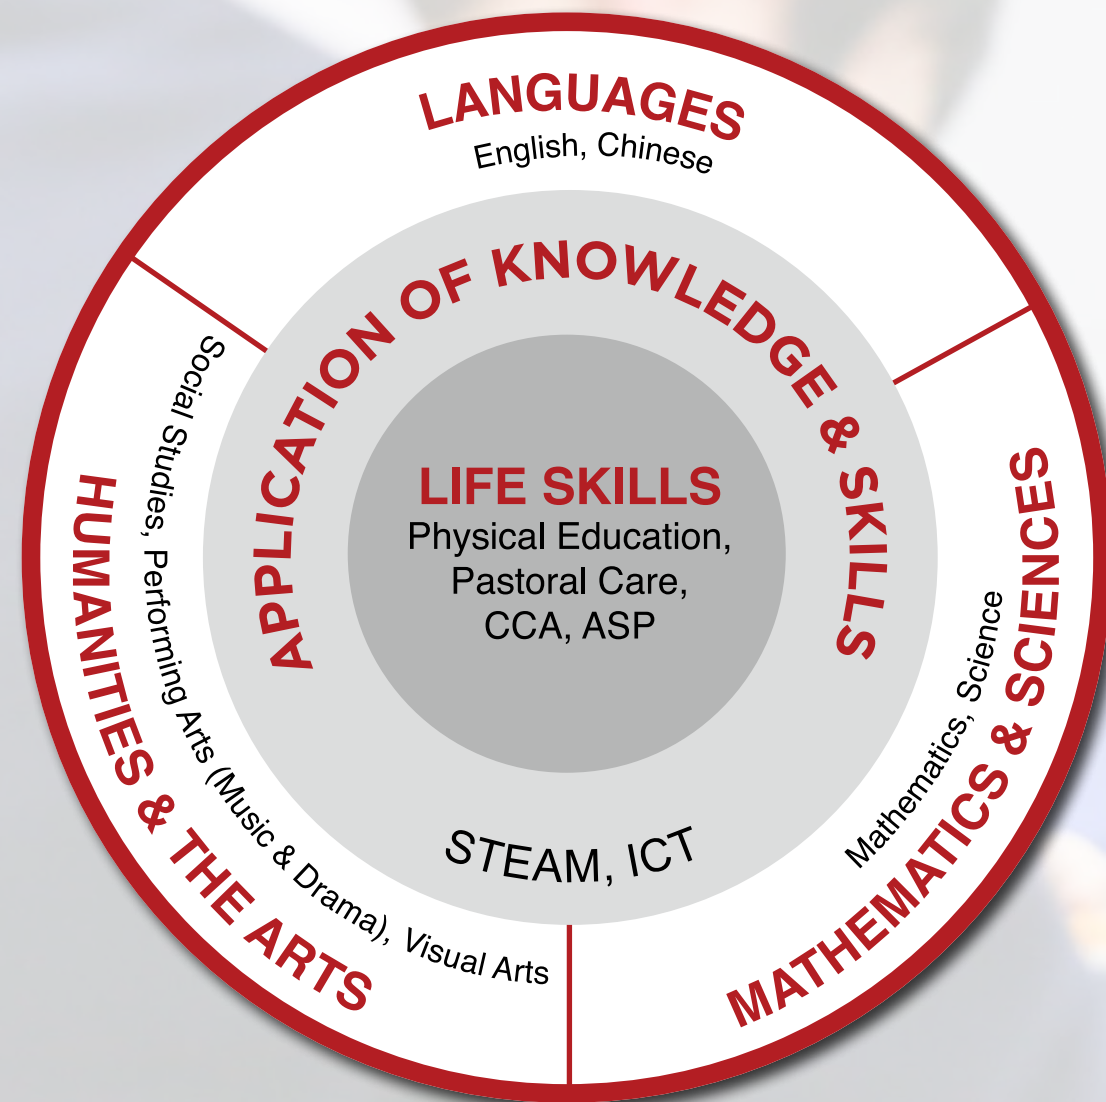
LANGUAGES
English, Chinese

HUMANITIES & THE ARTS
Social Studies, Performing Arts (Music & Drama), Visual Arts

MATHEMATICS & SCIENCES
Mathematics, Science

APPLICATION OF KNOWLEDGE & SKILLS

LIFE SKILLS
Physical Education, Pastoral Care, CCA, ASP

STEAM, ICT